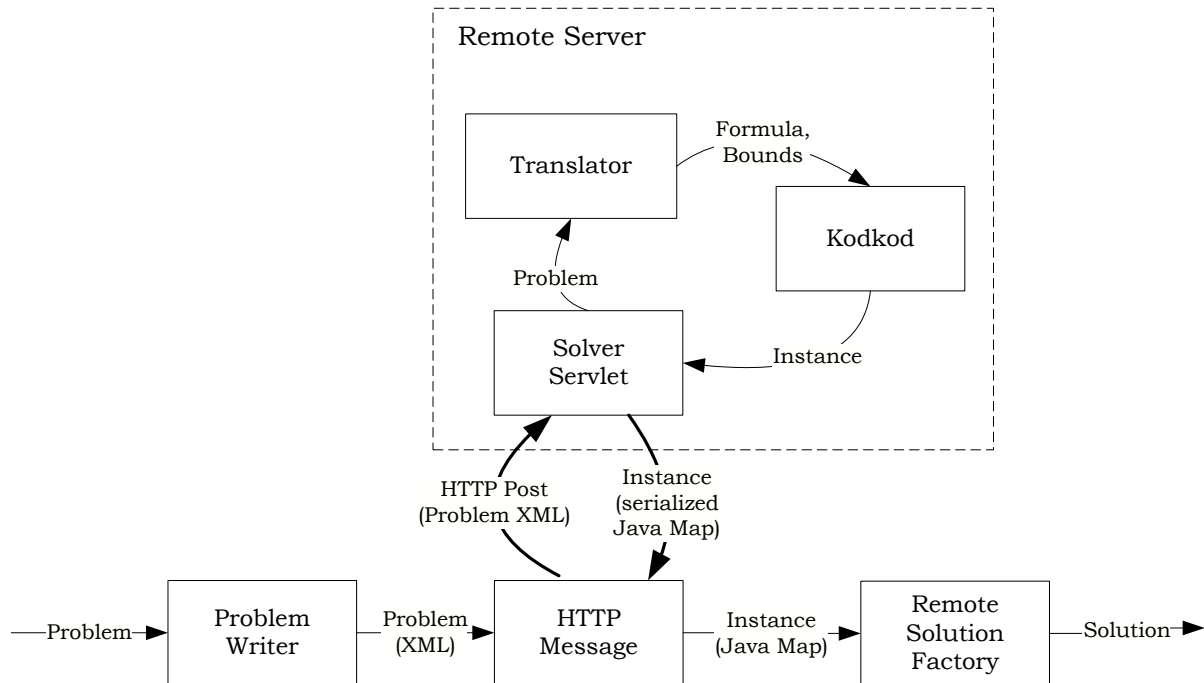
Remote Server

Translator

Formula, Bounds

Kodkod

Problem

Solver Servlet

Instance

HTTP Post (Problem XML)

Instance (serialized Java Map)

Problem

Problem Writer

Problem (XML)

HTTP Message

Instance (Java Map)

Remote Solution Factory

Solution